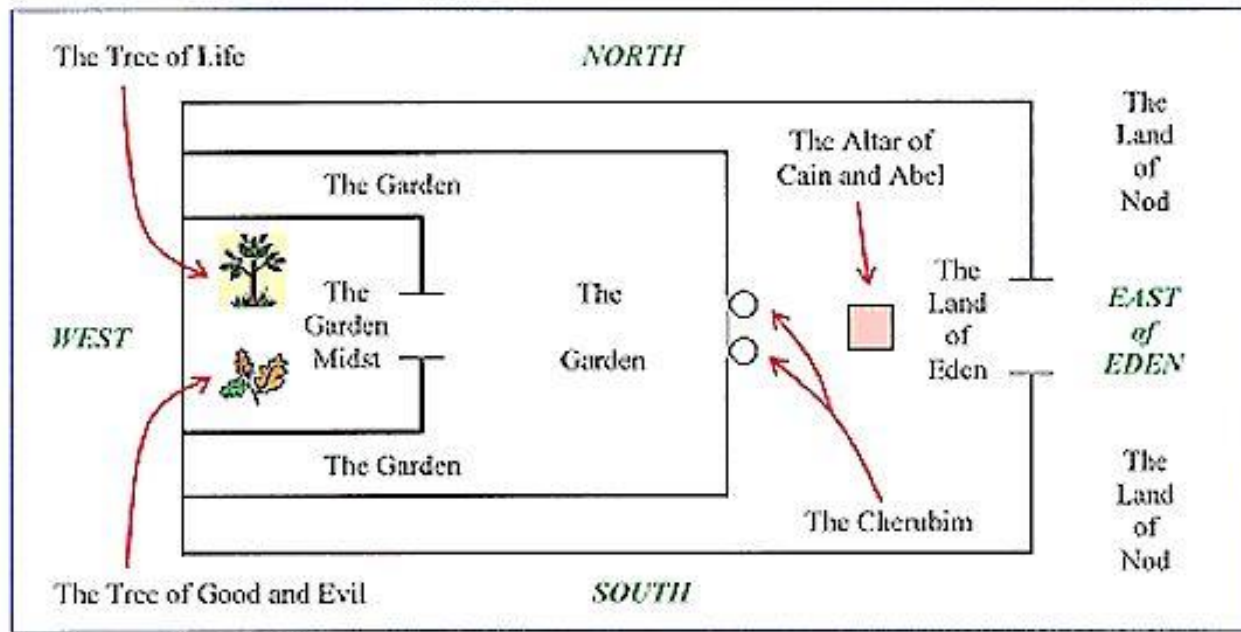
The Tree of Life

NORTH

The Land of Nod

The Altar of Cain and Abel

The Garden

The Garden Midst

The Garden

The Land of Eden

WEST

EAST of EDEN

The Garden

The Land of Nod

The Cherubim

The Tree of Good and Evil

SOUTH